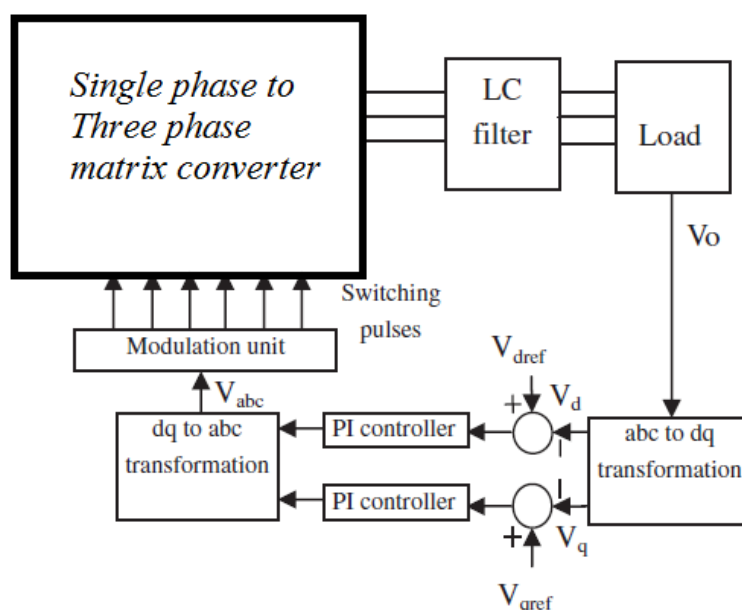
Single phase to Three phase matrix converter

LC filter

Load

Vo

Switching pulses

Modulation unit

$V_{abc}$

$V_{dref}$

+

$V_d$

-

dq to abc transformation

PI controller

abc to dq transformation

PI controller

-

+

$V_q$

$V_{qref}$